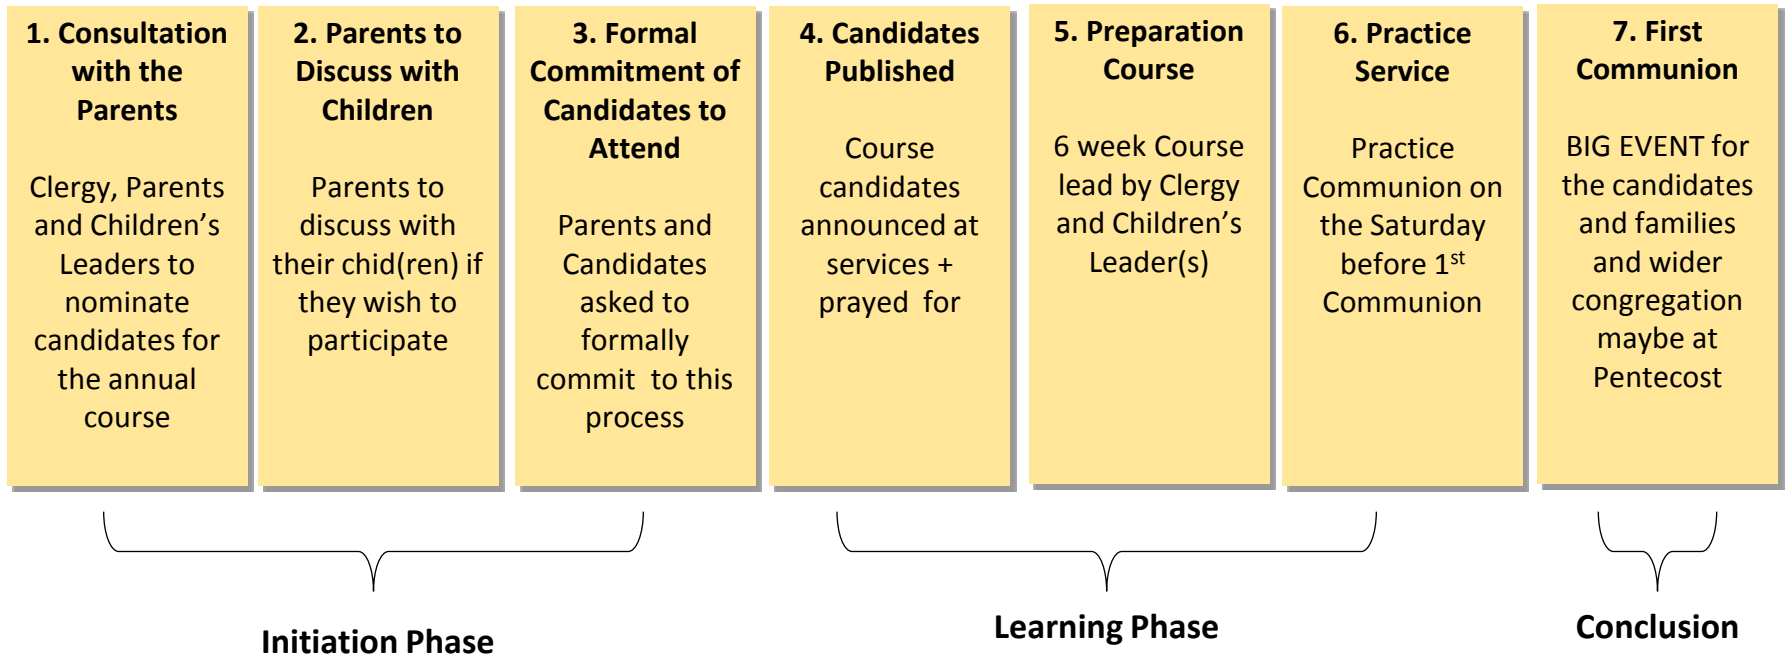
1. Consultation with the Parents

Clergy, Parents and Children's Leaders to nominate candidates for the annual course

2. Parents to Discuss with Children

Parents to discuss with their chid(ren) if they wish to participate

3. Formal Commitment of Candidates to Attend

Parents and Candidates asked to formally commit to this process

4. Candidates Published

Course candidates announced at services + prayed for

5. Preparation Course

6 week Course lead by Clergy and Children's Leader(s)

6. Practice Service

Practice Communion on the Saturday before 1$^{st}$ Communion

7. First Communion

BIG EVENT for the candidates and families and wider congregation maybe at Pentecost

Initiation Phase

Learning Phase

Conclusion